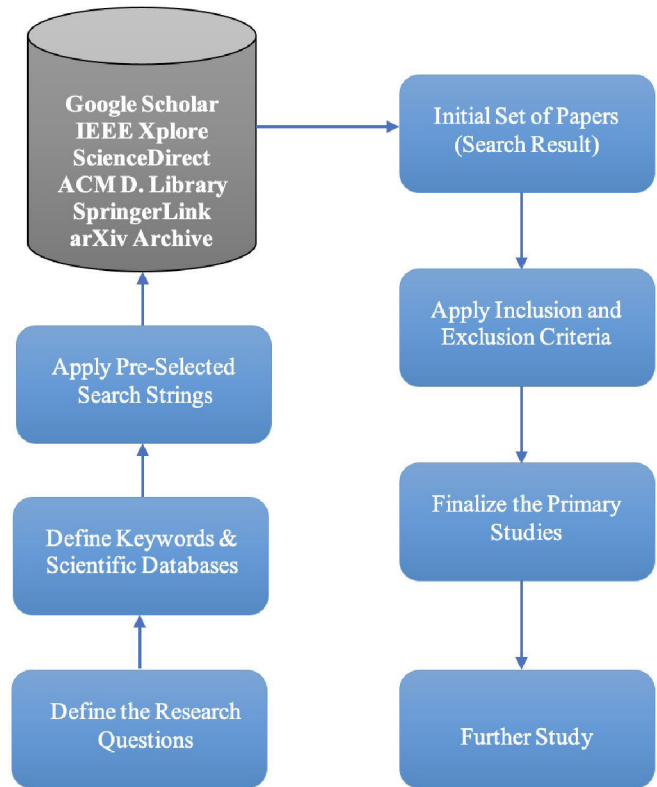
Define the Research Questions

Define Keywords & Scientific Databases

Apply Pre-Selected Search Strings

Google Scholar
IEEE Xplore
ScienceDirect
ACM D. Library
SpringerLink
arXiv Archive

Initial Set of Papers (Search Result)

Apply Inclusion and Exclusion Criteria

Finalize the Primary Studies

Further Study